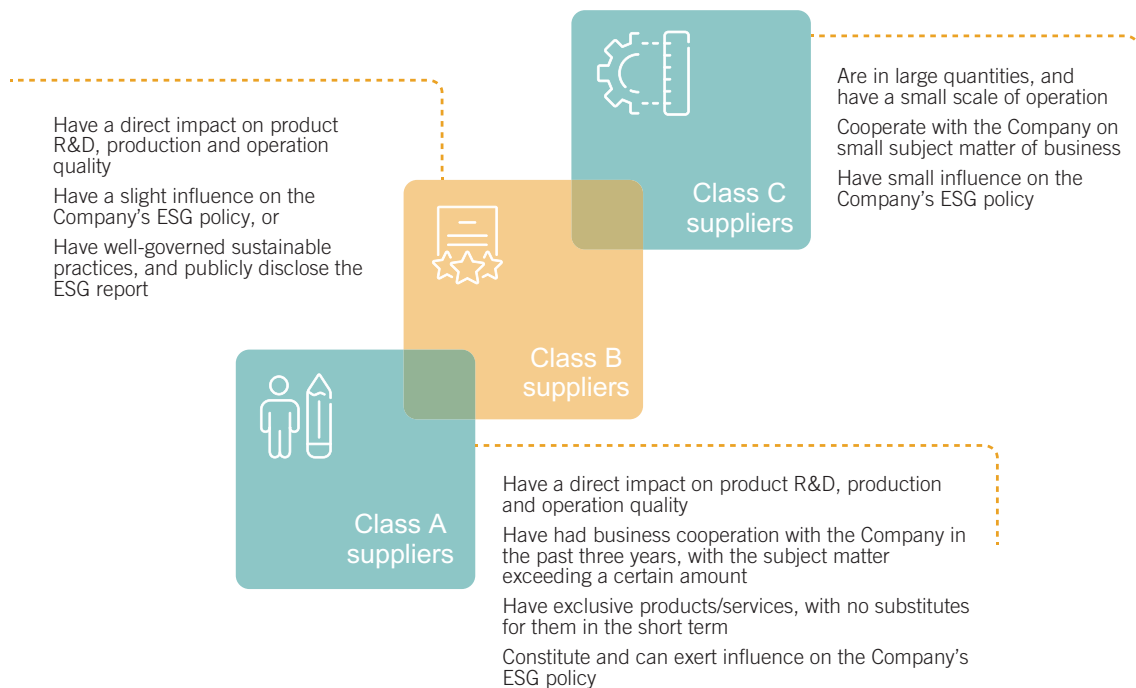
Class C suppliers

Are in large quantities, and have a small scale of operation

Cooperate with the Company on small subject matter of business

Have small influence on the Company's ESG policy

Have a direct impact on product R&D, production and operation quality

Have a slight influence on the Company's ESG policy, or

Have well-governed sustainable practices, and publicly disclose the ESG report

Class B suppliers

Class A suppliers

Have a direct impact on product R&D, production and operation quality

Have had business cooperation with the Company in the past three years, with the subject matter exceeding a certain amount

Have exclusive products/services, with no substitutes for them in the short term

Constitute and can exert influence on the Company's ESG policy